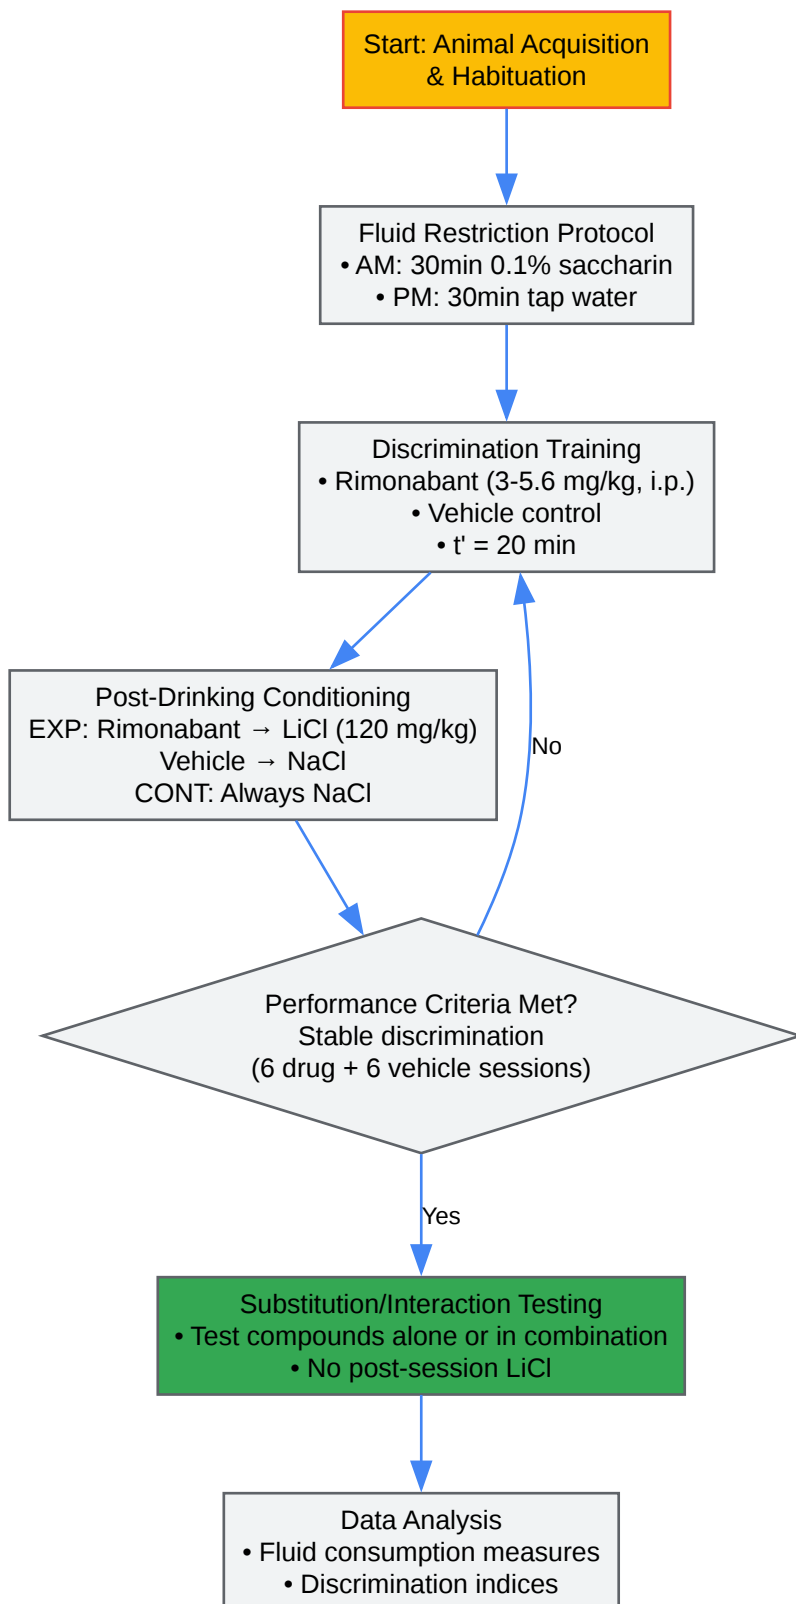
Start: Animal Acquisition & Habituation

Fluid Restriction Protocol
• AM: 30min 0.1% saccharin
• PM: 30min tap water

Discrimination Training
• Rimonabant (3-5.6 mg/kg, i.p.)
• Vehicle control
• t' = 20 min

Post-Drinking Conditioning
EXP: Rimonabant → LiCl (120 mg/kg)
Vehicle → NaCl
CONT: Always NaCl

No

Performance Criteria Met?
Stable discrimination
(6 drug + 6 vehicle sessions)

Yes

Substitution/Interaction Testing
• Test compounds alone or in combination
• No post-session LiCl

Data Analysis
• Fluid consumption measures
• Discrimination indices